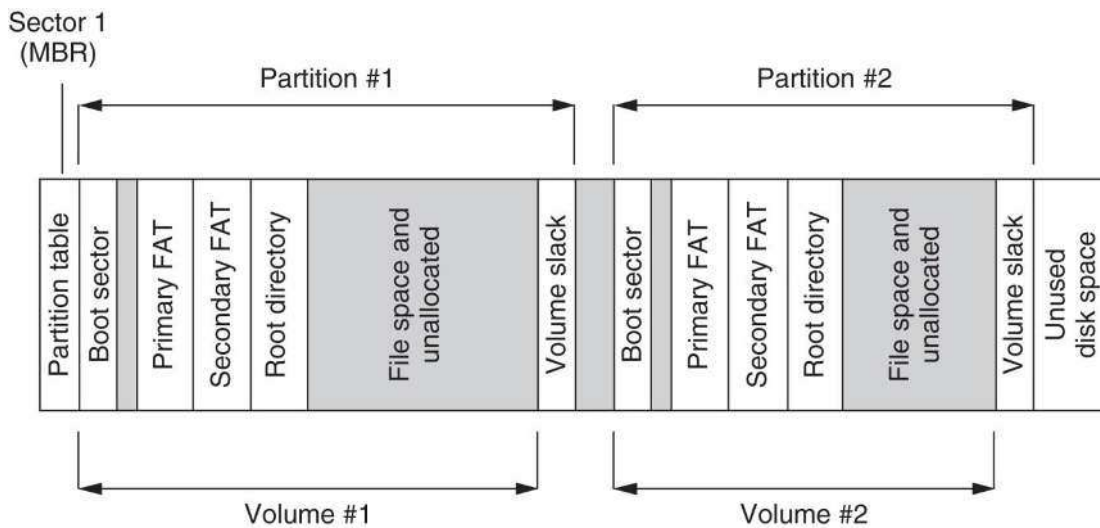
Sector 1
(MBR)

Partition #1

Partition #2

Partition table

Boot sector

Primary FAT

Secondary FAT

Root directory

File space and unallocated

Volume slack

Boot sector

Primary FAT

Secondary FAT

Root directory

File space and unallocated

Volume slack

Unused disk space

Volume #1

Volume #2